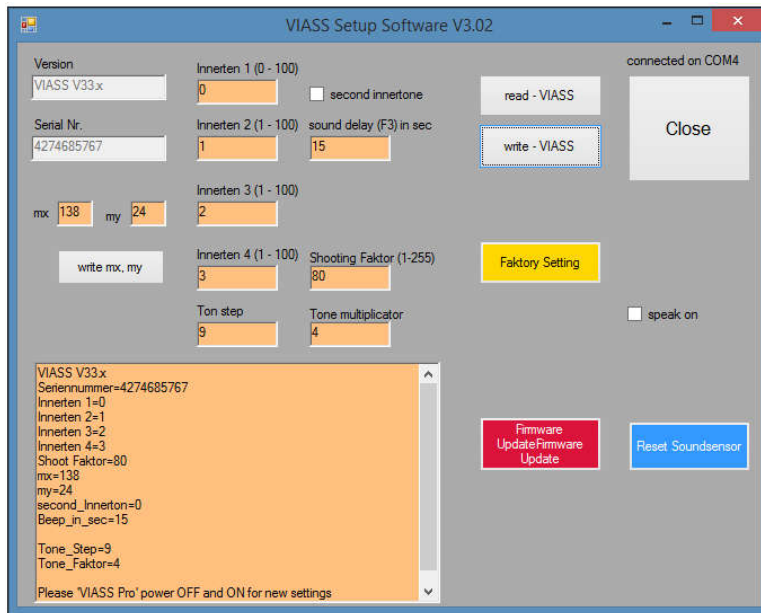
VIASS Setup Software V3.02

Version
VIASS V33.x

Serial Nr.
4274685767

mx 138 my 24

write mx, my

Innerten 1 (0 - 100)
0

second innertone

Innerten 2 (1 - 100)
1

sound delay (F3) in sec
15

Innerten 3 (1 - 100)
2

Innerten 4 (1 - 100)
3

Shooting Faktor (1-255)
80

Ton step
9

Tone multiplicator
4

read - VIASS

write - VIASS

Faktory Setting

connected on COM4

Close

speak on

VIASS V33.x
Seriennummer=4274685767
Innerten 1=0
Innerten 2=1
Innerten 3=2
Innerten 4=3
Shoot Faktor=80
mx=138
my=24
second_Innerton=0
Beep_in_sec=15

Tone_Step=9
Tone_Faktor=4

Please 'VIASS Pro' power OFF and ON for new settings

Firmware UpdateFirmware Update

Reset Soundsensor